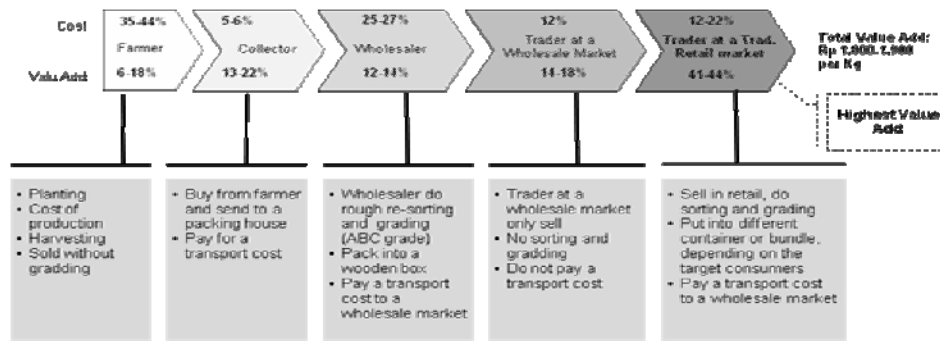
Cost

Valu Add

35-44%
Farmer
6-18%

5-6%
Collector
13-22%

25-27%
Wholesaler
12-14%

12%
Trader at a Wholesale Market
14-18%

12-22%
Trader at a Trad. Retail market
41-44%

Total Value Add: Rp 1.000-1.900 per Kg

Highest Value Add

- Planting
- Cost of production
- Harvesting
- Sold without gradding

- Buy from farmer and send to a packing house
- Pay for a transport cost

- Wholesaler do rough re-sorting and grading (ABC grade)
- Pack into a wooden box
- Pay a transport cost to a wholesale market

- Trader at a wholesale market only sell
- No sorting and gradding
- Do not pay a transport cost

- Sell in retail, do sorting and grading
- Put into different container or bundle, depending on the target consumers
- Pay a transport cost to a wholesale market